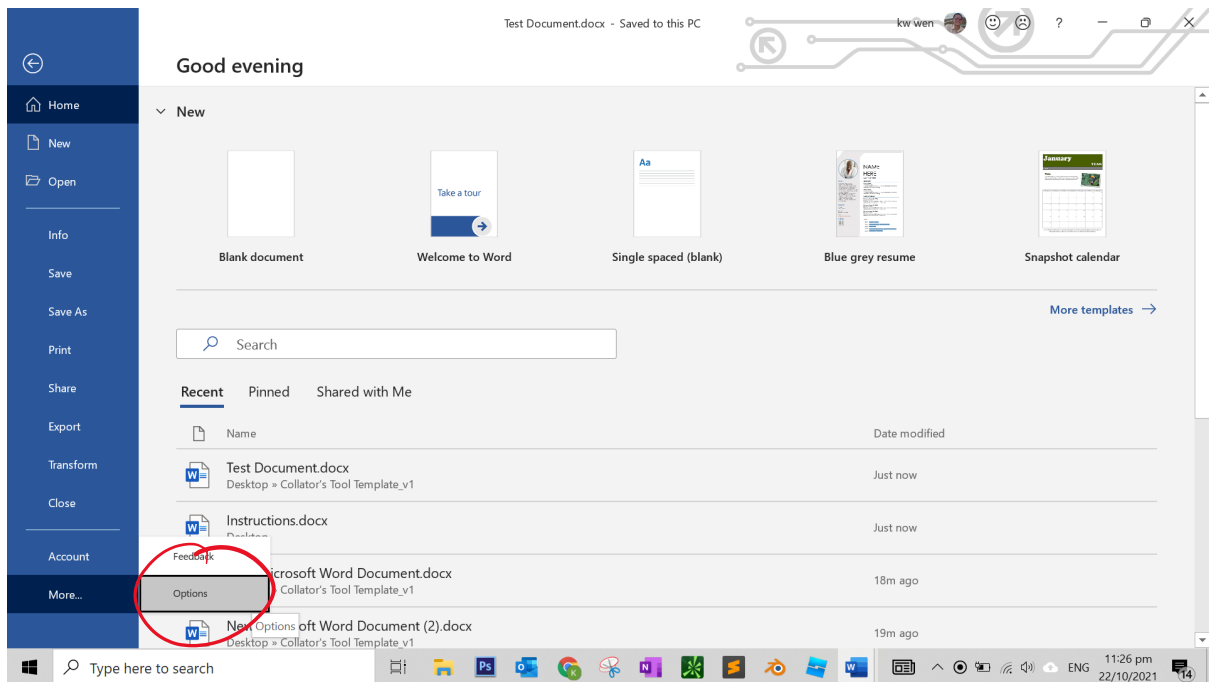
Test Document.docx - Saved to this PC

kw wen

?

Good evening

Home

New

Open

Info

Save

Save As

Print

Share

Export

Transform

Close

Account

More...

New

Blank document

Take a tour

Welcome to Word

Aa

Single spaced (blank)

Blue grey resume

January

Snapshot calendar

More templates →

Search

Recent Pinned Shared with Me

Name Date modified

Test Document.docx
Desktop » Collator's Tool Template_v1
Just now

Instructions.docx
Desktop
Just now

Feedback

Options

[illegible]icrosoft Word Document.docx
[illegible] Collator's Tool Template_v1
18m ago

New Options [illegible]oft Word Document (2).docx
Desktop » Collator's Tool Template_v1
19m ago

Type here to search

ENG

11:26 pm
22/10/2021

14